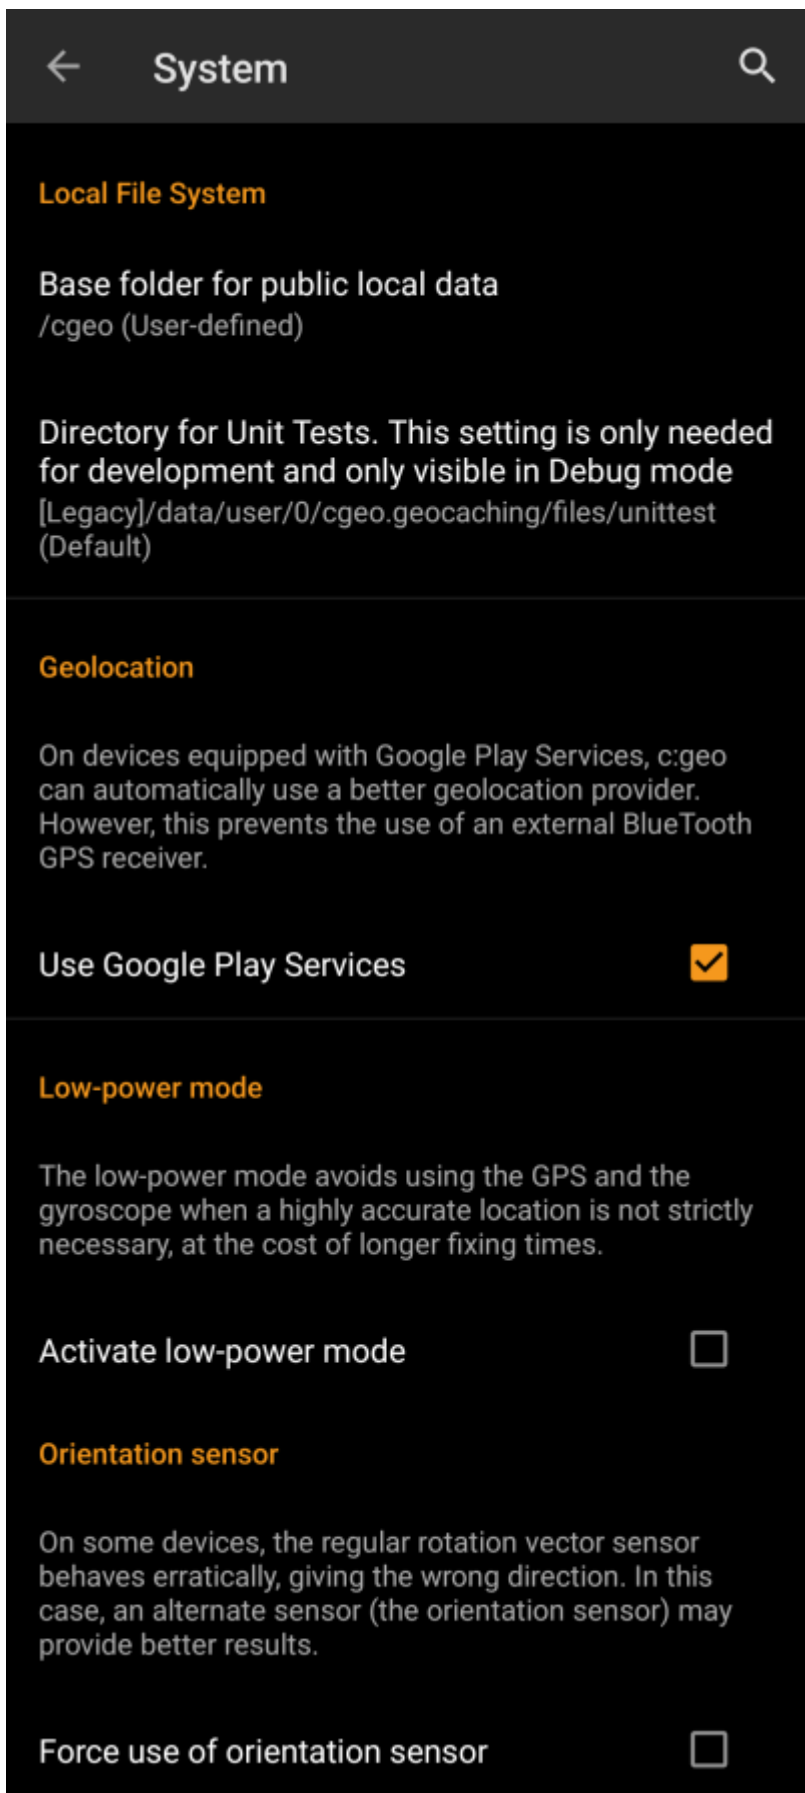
System

Local File System

Base folder for public local data
/cgeo (User-defined)

Directory for Unit Tests. This setting is only needed for development and only visible in Debug mode
[Legacy]/data/user/0/cgeo.geocaching/files/unittest (Default)

Geolocation

On devices equipped with Google Play Services, c:geo can automatically use a better geolocation provider. However, this prevents the use of an external BlueTooth GPS receiver.

Use Google Play Services

Low-power mode

The low-power mode avoids using the GPS and the gyroscope when a highly accurate location is not strictly necessary, at the cost of longer fixing times.

Activate low-power mode

Orientation sensor

On some devices, the regular rotation vector sensor behaves erratically, giving the wrong direction. In this case, an alternate sensor (the orientation sensor) may provide better results.

Force use of orientation sensor